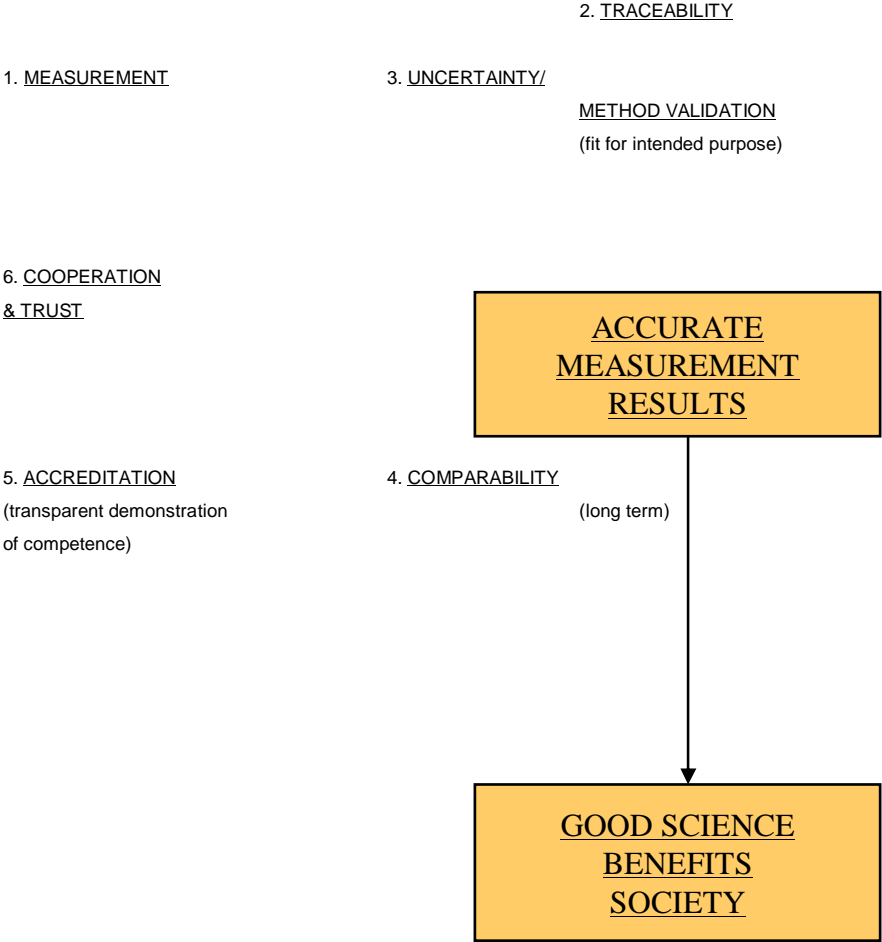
2. TRACEABILITY

1. MEASUREMENT

3. UNCERTAINTY/

METHOD VALIDATION
(fit for intended purpose)

6. COOPERATION
& TRUST

ACCURATE MEASUREMENT RESULTS

5. ACCREDITATION
(transparent demonstration of competence)

4. COMPARABILITY
(long term)

GOOD SCIENCE BENEFITS SOCIETY